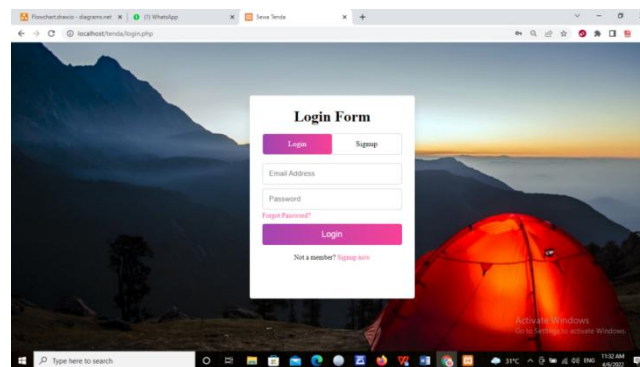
Flowchart.drawio - diagrams.net
(1) WhatsApp
Sewa Tenda
localhost/tenda/login.php

Login Form

Login
Signup

Email Address
Password
Forgot Password?
Login
Not a member? Signup now

Activate Windows
Go to Settings to activate Windows.

Type here to search
31°C
ENG
11:32 AM
4/6/2022